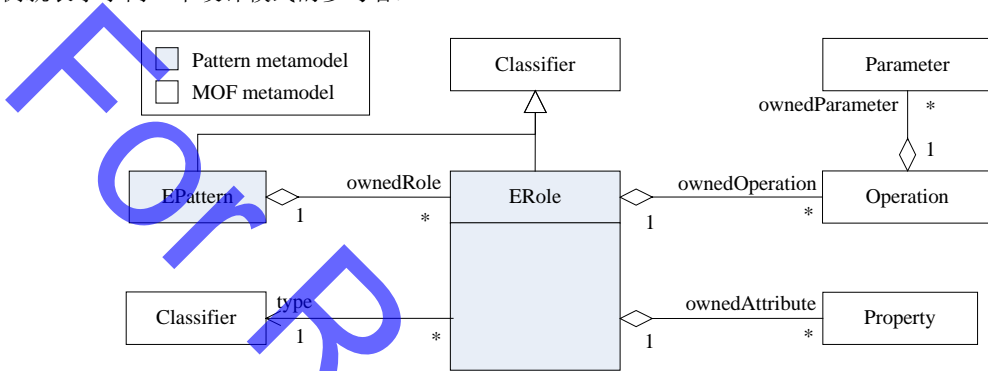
Pattern metamodel
MOF metamodel

Classifier

Parameter

ownedParameter *

1

EPattern

ownedRole

1

*

ERole

ownedOperation

1

*

Operation

Classifier

type

1

*

ownedAttribute

1

*

Property

For